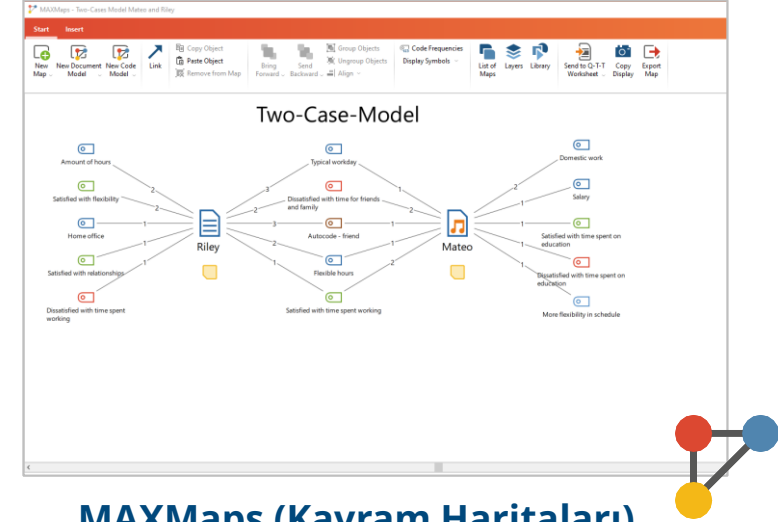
MAXMaps - Two-Cases Model Mateo and Riley

Start Insert

New Map | New Document Model | New Code Model | Link | Copy Object | Paste Object | Remove from Map | Bring Forward | Send Backward | Group Objects | Ungroup Objects | Align | Code Frequencies | Display Symbols | List of Maps | Layers | Library | Send to Q-T-T Worksheet | Copy Display | Export Map

Two-Case-Model

Amount of hours
Satisfied with flexibility
Home office
Satisfied with relationships
Dissatisfied with time spent working

Riley

Typical workday
Dissatisfied with time for friends and family
Autocode - friend
Flexible hours
Satisfied with time spent working

Mateo

Domestic work
Salary
Satisfied with time spent on education
Dissatisfied with time spent on education
More flexibility in schedule

2 2 1 1 1 3 2 3 2 1 1 1 2 1 2 1 1 1 2 1 1 1

MAXMaps (Kavram Haritaları)